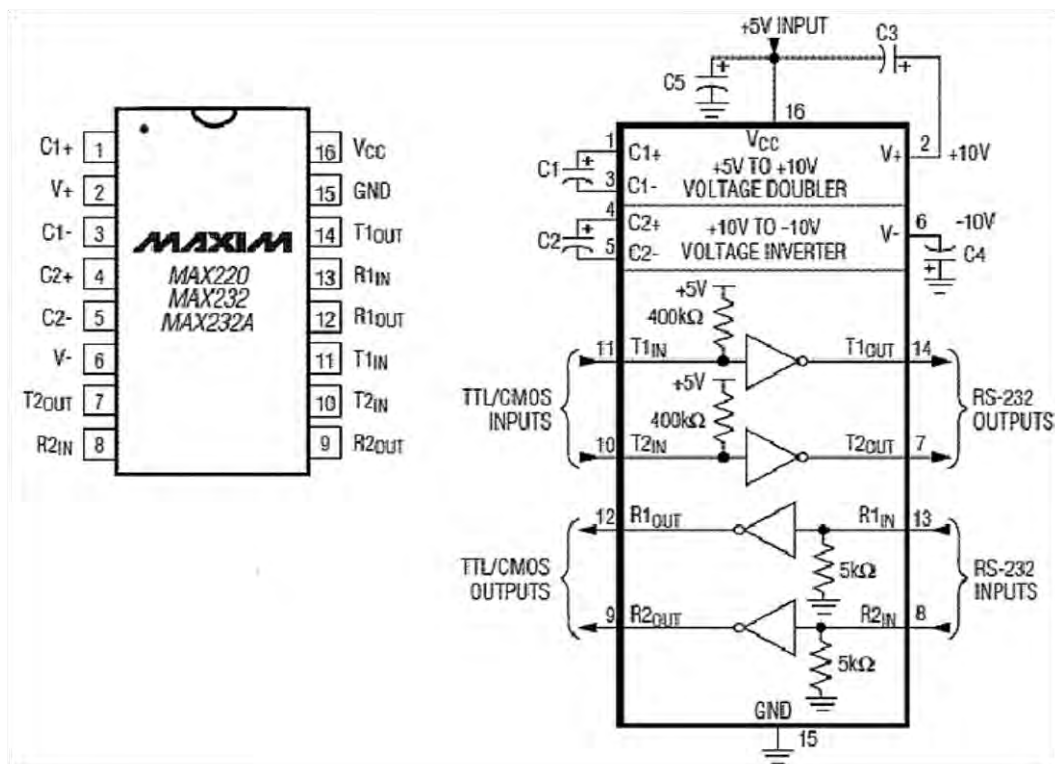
C1+ 1
V+ 2
C1- 3
C2+ 4
C2- 5
V- 6
T2OUT 7
R2IN 8

16 VCC
15 GND
14 T1OUT
13 R1IN
12 R1OUT
11 T1IN
10 T2IN
9 R2OUT

MAXIM
MAX220
MAX232
MAX232A

+5V INPUT
C3
+
C5
+
16
1
C1
+
3
C1+
C1-
VCC
+5V TO +10V
VOLTAGE DOUBLER
V+
2
+10V
4
C2
+
5
C2+
C2-
+10V TO -10V
VOLTAGE INVERTER
V-
6
-10V
C4
+
+5V
400kΩ
11
T1IN
T1OUT
14
+5V
400kΩ
TTL/CMOS
INPUTS
RS-232
OUTPUTS
10
T2IN
T2OUT
7
12
R1OUT
R1IN
13
TTL/CMOS
OUTPUTS
5kΩ
RS-232
INPUTS
9
R2OUT
R2IN
8
5kΩ
GND
15